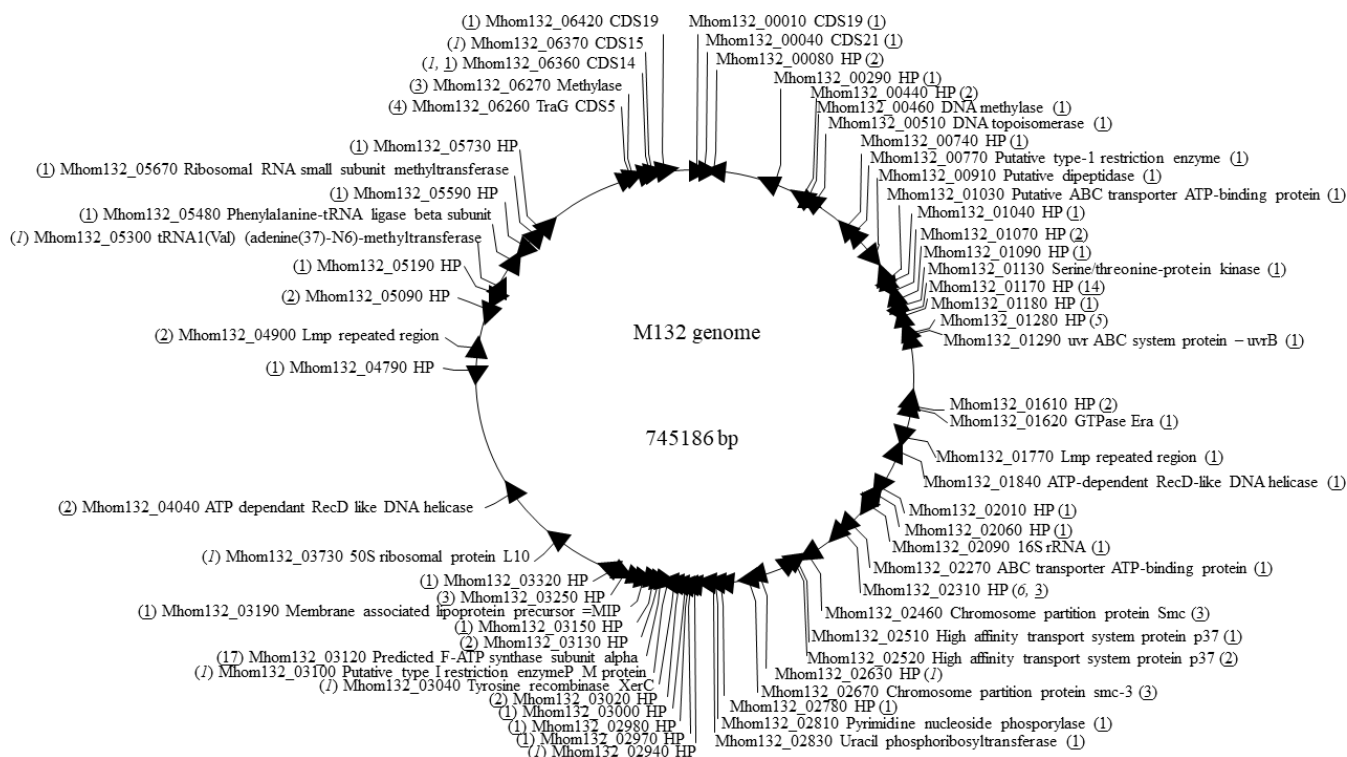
(1) Mhom132_06420 CDS19
(1) Mhom132_06370 CDS15
(1, 1) Mhom132_06360 CDS14
(3) Mhom132_06270 Methylase
(4) Mhom132_06260 TraG CDS5
(1) Mhom132_05730 HP
(1) Mhom132_05670 Ribosomal RNA small subunit methyltransferase
(1) Mhom132_05590 HP
(1) Mhom132_05480 Phenylalanine-tRNA ligase beta subunit
(1) Mhom132_05300 tRNA1(Val) (adenine(37)-N6)-methyltransferase
(1) Mhom132_05190 HP
(2) Mhom132_05090 HP
(2) Mhom132_04900 Lmp repeated region
(1) Mhom132_04790 HP
(2) Mhom132_04040 ATP dependant RecD like DNA helicase
(1) Mhom132_03730 50S ribosomal protein L10
(1) Mhom132_03320 HP
(3) Mhom132_03250 HP
(1) Mhom132_03190 Membrane associated lipoprotein precursor =MIP
(1) Mhom132_03150 HP
(2) Mhom132_03130 HP
(17) Mhom132_03120 Predicted F-ATP synthase subunit alpha
(1) Mhom132_03100 Putative type I restriction enzymeP M protein
(1) Mhom132_03040 Tyrosine recombinase XerC
(2) Mhom132_03020 HP
(1) Mhom132_03000 HP
(1) Mhom132_02980 HP
(1) Mhom132_02970 HP
(1) Mhom132_02940 HP
Mhom132_00010 CDS19 (1)
Mhom132_00040 CDS21 (1)
Mhom132_00080 HP (2)
Mhom132_00290 HP (1)
Mhom132_00440 HP (2)
Mhom132_00460 DNA methylase (1)
Mhom132_00510 DNA topoisomerase (1)
Mhom132_00740 HP (1)
Mhom132_00770 Putative type-1 restriction enzyme (1)
Mhom132_00910 Putative dipeptidase (1)
Mhom132_01030 Putative ABC transporter ATP-binding protein (1)
Mhom132_01040 HP (1)
Mhom132_01070 HP (2)
Mhom132_01090 HP (1)
Mhom132_01130 Serine/threonine-protein kinase (1)
Mhom132_01170 HP (14)
Mhom132_01180 HP (1)
Mhom132_01280 HP (5)
Mhom132_01290 uvr ABC system protein – uvrB (1)
M132 genome
745186 bp
Mhom132_01610 HP (2)
Mhom132_01620 GTPase Era (1)
Mhom132_01770 Lmp repeated region (1)
Mhom132_01840 ATP-dependent RecD-like DNA helicase (1)
Mhom132_02010 HP (1)
Mhom132_02060 HP (1)
Mhom132_02090 16S rRNA (1)
Mhom132_02270 ABC transporter ATP-binding protein (1)
Mhom132_02310 HP (6, 3)
Mhom132_02460 Chromosome partition protein Smc (3)
Mhom132_02510 High affinity transport system protein p37 (1)
Mhom132_02520 High affinity transport system protein p37 (2)
Mhom132_02630 HP (1)
Mhom132_02670 Chromosome partition protein smc-3 (3)
Mhom132_02780 HP (1)
Mhom132_02810 Pyrimidine nucleoside phosporylase (1)
Mhom132_02830 Uracil phosphoribosyltransferase (1)